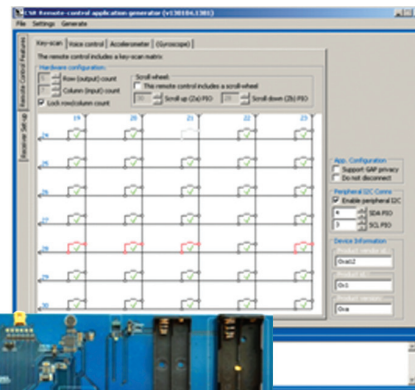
CSR Remote control application generator (v130104.1301)
File Settings Generate

Remote Control Features
Receiver Setup

Key-scan | Voice control | Accelerometer | (Gyroscope)
The remote control includes a key-scan matrix
Hardware configuration
Row (output) count
Column (input) count
Lock row/column count
Scroll-wheel
The remote control includes a scroll-wheel
Scroll up (2x) PIO
Scroll down (2x) PIO

19 20 21 22 23
24
25
26
27
28
29
30

App. Configuration
Support GAP privacy
Do not disconnect
Peripheral I2C Comms
Enable peripheral I2C
4 SDA PIO
3 SCL PIO
Device Information
0xa12
0x1
0xa